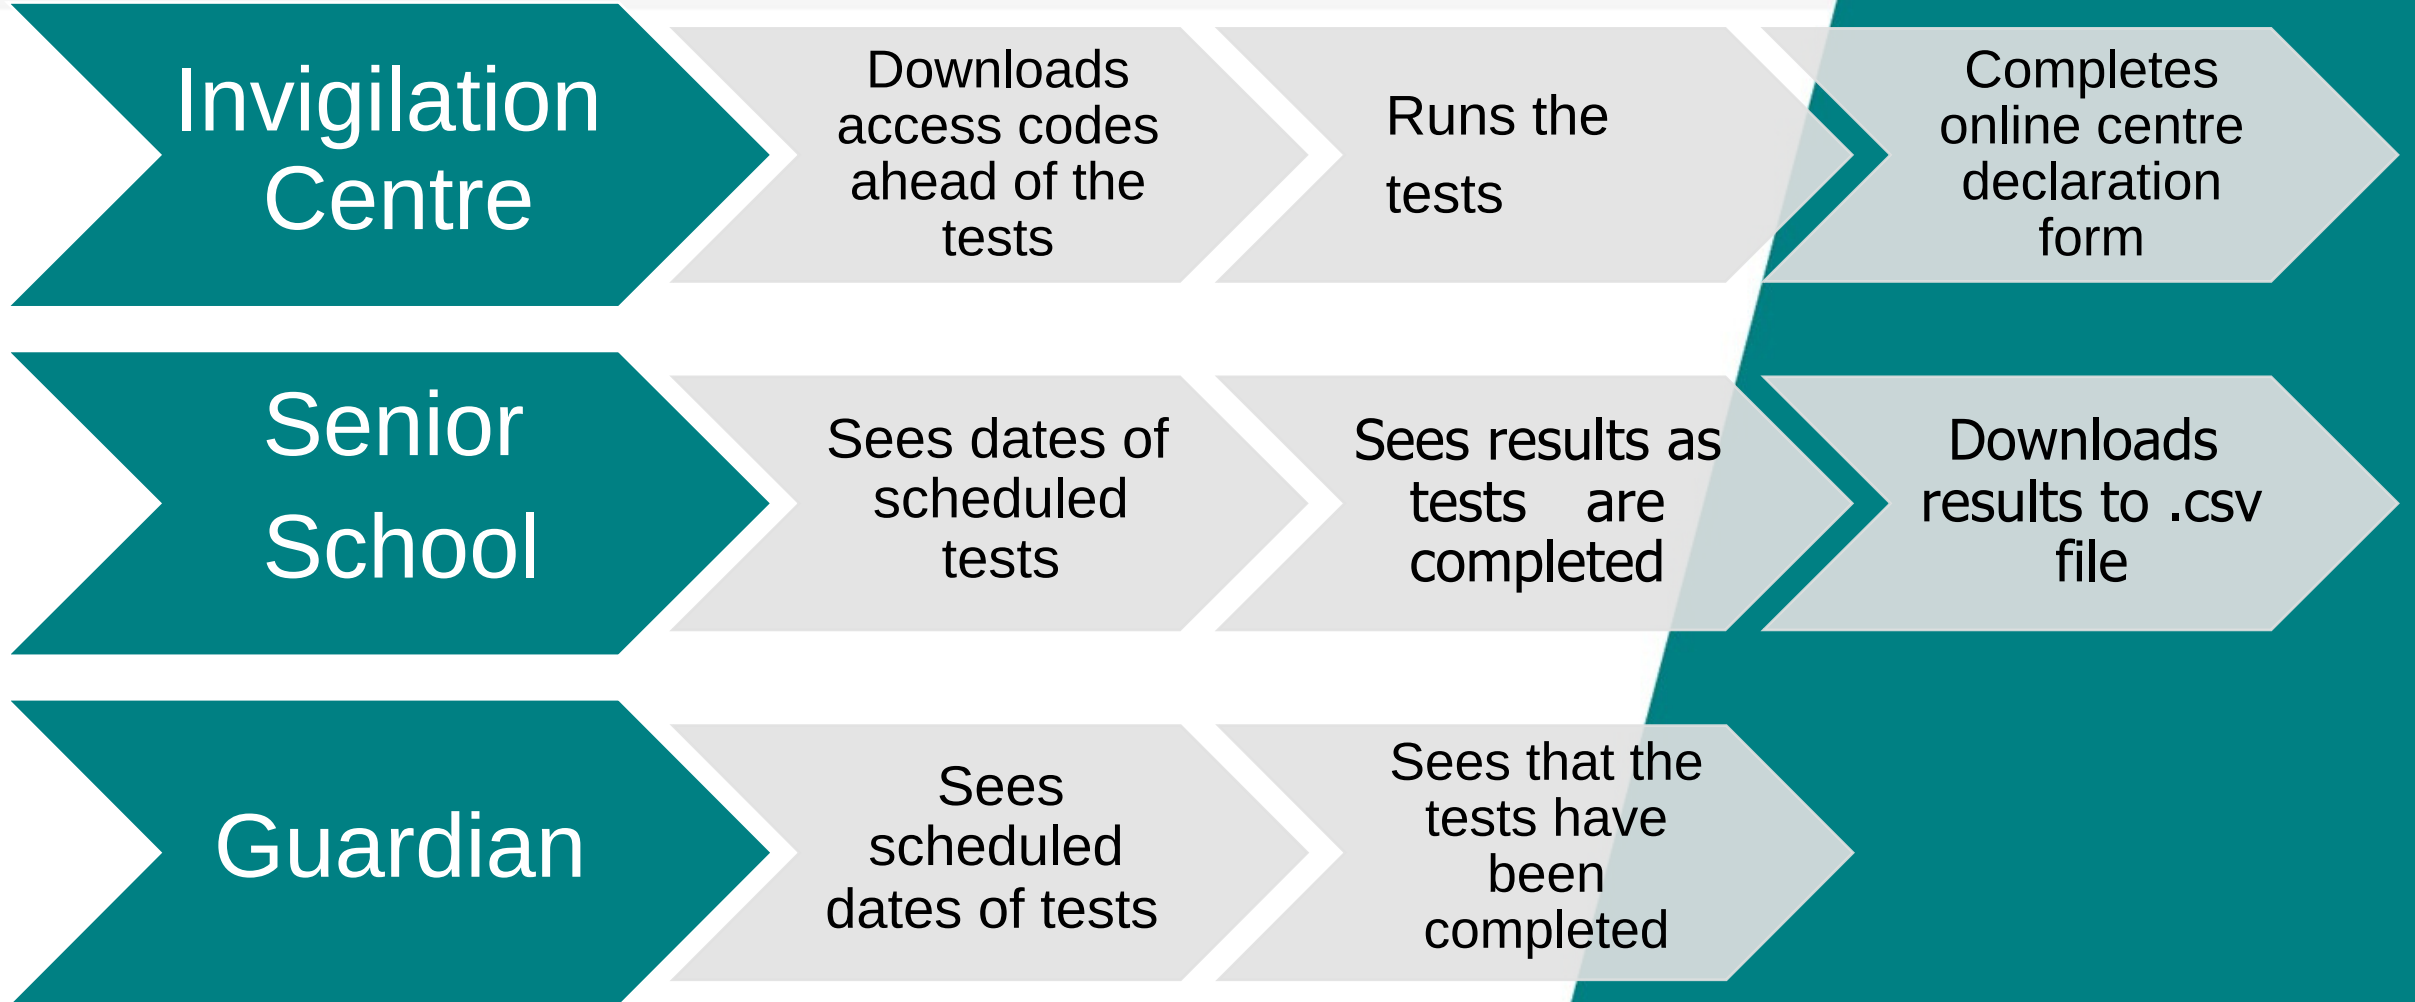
Invigilation Centre

Downloads access codes ahead of the tests

Runs the tests

Completes online centre declaration form

Senior School

Sees dates of scheduled tests

Sees results as tests are completed

Downloads results to .csv file

Guardian

Sees scheduled dates of tests

Sees that the tests have been completed